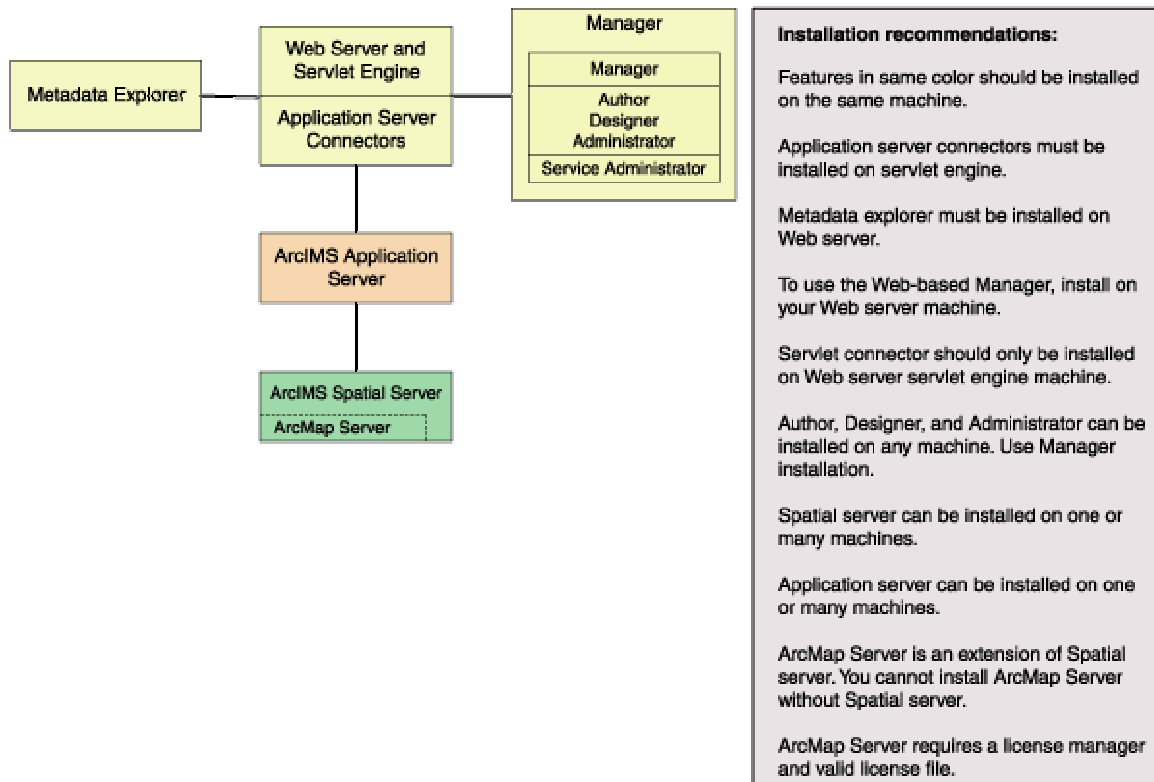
Metadata Explorer

Web Server and Servlet Engine

Application Server Connectors

Manager

Manager

Author
Designer
Administrator

Service Administrator

ArcIMS Application Server

ArcIMS Spatial Server

ArcMap Server

Installation recommendations:

Features in same color should be installed on the same machine.

Application server connectors must be installed on servlet engine.

Metadata explorer must be installed on Web server.

To use the Web-based Manager, install on your Web server machine.

Servlet connector should only be installed on Web server servlet engine machine.

Author, Designer, and Administrator can be installed on any machine. Use Manager installation.

Spatial server can be installed on one or many machines.

Application server can be installed on one or many machines.

ArcMap Server is an extension of Spatial server. You cannot install ArcMap Server without Spatial server.

ArcMap Server requires a license manager and valid license file.